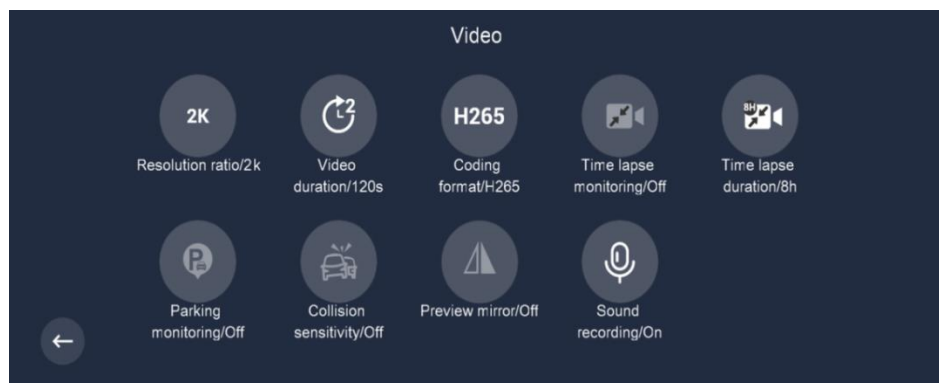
Video

2K
Resolution ratio/2k

2
Video duration/120s

H265
Coding format/H265

Time lapse monitoring/Off

8H
Time lapse duration/8h

Parking monitoring/Off

Collision sensitivity/Off

Preview mirror/Off

Sound recording/On

←